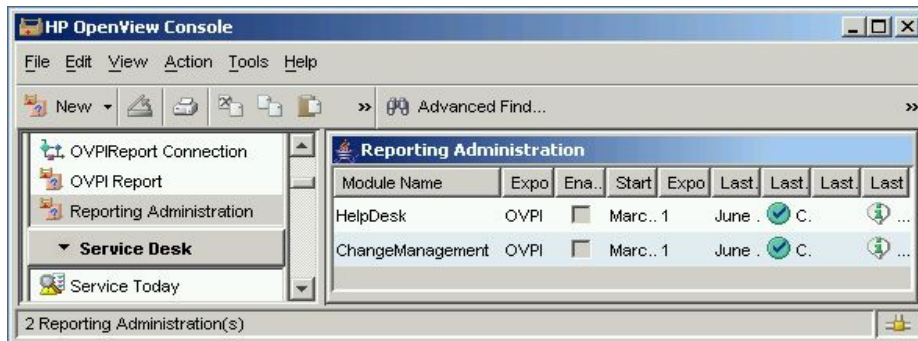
HP OpenView Console

File Edit View Action Tools Help

New Advanced Find...

OVPIReport Connection
OVPI Report
Reporting Administration
Service Desk
Service Today

Reporting Administration

| Module Name | Expo | Ena.. | Start | Expo | Last. | Last. | Last. | Last |
|---|---|---|---|---|---|---|---|---|
| HelpDesk | OVPI | | Marc.. | 1 | June . | C. | | ... |
| ChangeManagement | OVPI | | Marc.. | 1 | June . | C. | | ... |

2 Reporting Administration(s)